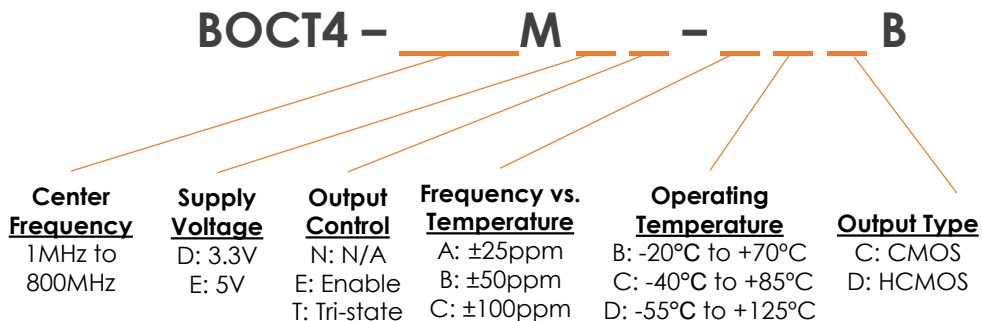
BOCT4 – ____M __ __ – __ __ __B

Center Frequency
1MHz to 800MHz

Supply Voltage
D: 3.3V
E: 5V

Output Control
N: N/A
E: Enable
T: Tri-state

Frequency vs. Temperature
A: ±25ppm
B: ±50ppm
C: ±100ppm

Operating Temperature
B: -20°C to +70°C
C: -40°C to +85°C
D: -55°C to +125°C

Output Type
C: CMOS
D: HCMOS